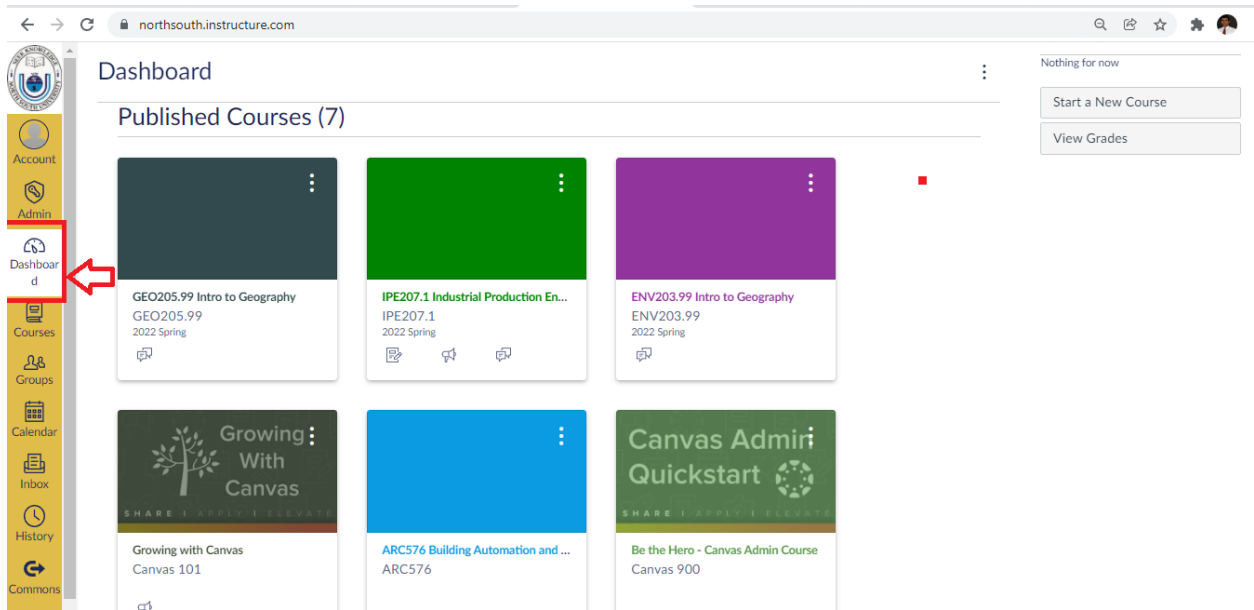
northsouth.instructure.com

Account

Admin

Dashboard

Courses

Groups

Calendar

Inbox

History

Commons

Dashboard

Published Courses (7)

GEO205.99 Intro to Geography
GEO205.99
2022 Spring

IPE207.1 Industrial Production En...
IPE207.1
2022 Spring

ENV203.99 Intro to Geography
ENV203.99
2022 Spring

Growing With Canvas
SHARE | APPLY | ELEVATE

Growing with Canvas
Canvas 101

ARC576 Building Automation and ...
ARC576

Canvas Admin Quickstart
SHARE | APPLY | ELEVATE

Be the Hero - Canvas Admin Course
Canvas 900

Nothing for now

Start a New Course

View Grades